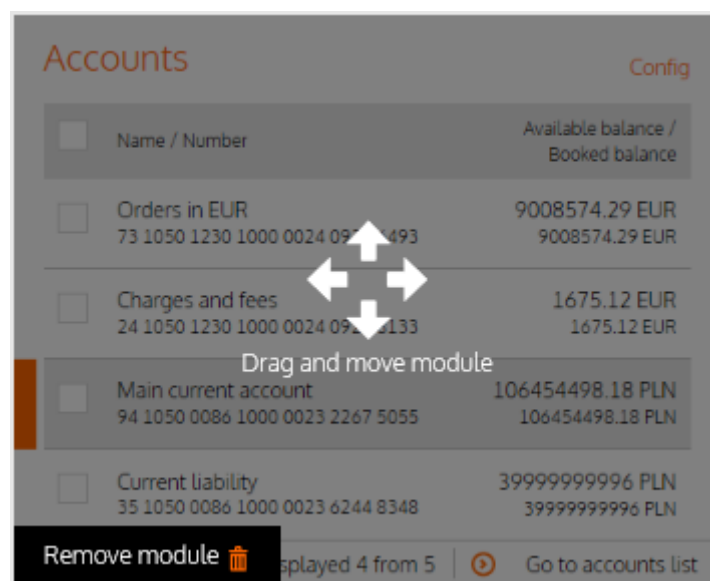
Accounts

Config

| | Name / Number | Available balance / Booked balance |
|---|---|---|
| | Orders in EUR 73 1050 1230 1000 0024 09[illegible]493 | 9008574.29 EUR 9008574.29 EUR |
| | Charges and fees 24 1050 1230 1000 0024 09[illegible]133 | 1675.12 EUR 1675.12 EUR |
| | Main current account 94 1050 0086 1000 0023 2267 5055 | 106454498.18 PLN 106454498.18 PLN |
| | Current liability 35 1050 0086 1000 0023 6244 8348 | 39999999996 PLN 39999999996 PLN |

Drag and move module

Remove module

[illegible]splayed 4 from 5

Go to accounts list